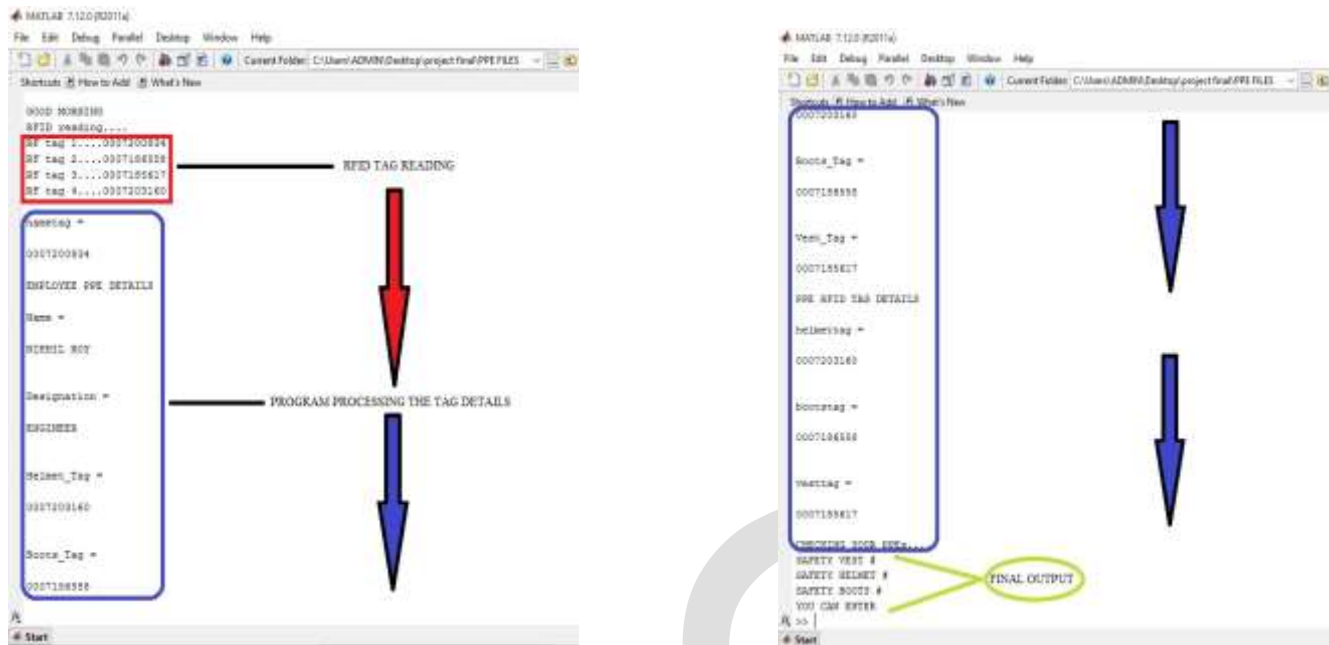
MATLAB 7.12.0 (R2011a)
File Edit Debug Parallel Desktop Window Help
Current Folder: C:\Users\ADMIN\Desktop\project final\PPE FILES
Shortcuts How to Add What's New

GOOD MORNING
RFID reading....
RF tag 1....0007200834
RF tag 2....0007186558
RF tag 3....0007185617
RF tag 4....0007203160

RFID TAG READING

nametag =

0007200834

EMPLOYEE PPE DETAILS

Name =

NIKHIL ROY

Designation =

PROGRAM PROCESSING THE TAG DETAILS

ENGINEER

Helmet_Tag =

0007203160

Boots_Tag =

0007186558

Start

MATLAB 7.12.0 (R2011a)
File Edit Debug Parallel Desktop Window Help
Current Folder: C:\Users\ADMIN\Desktop\project final\PPE FILES
Shortcuts How to Add What's New
0007203160

Boots_Tag =

0007186558

Vest_Tag =

0007185617

PPE RFID TAG DETAILS

helmettag =

0007203160

bootstag =

0007186558

vesttag =

0007185617

CHECKING YOUR PPE....
SAFETY VEST #
SAFETY HELMET #
SAFETY BOOTS #
YOU CAN ENTER

FINAL OUTPUT

>>
Start